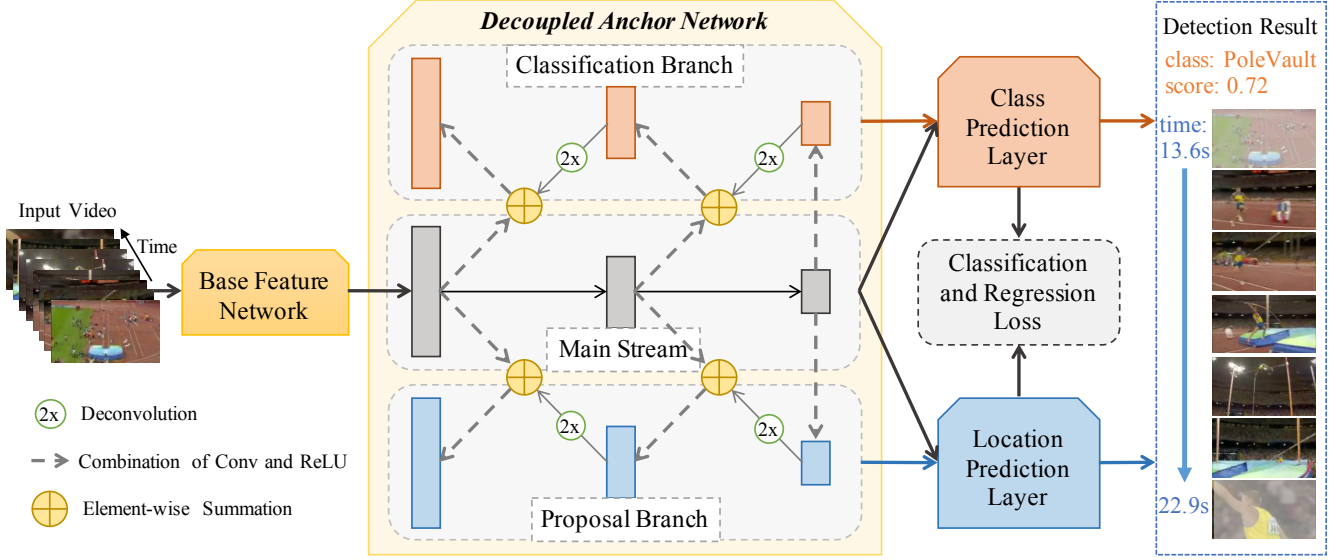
Decoupled Anchor Network

Classification Branch

2x

2x

Main Stream

2x

2x

Proposal Branch

Input Video

Time

Base Feature Network

2x Deconvolution

Combination of Conv and ReLU

Element-wise Summation

Class Prediction Layer

Classification and Regression Loss

Location Prediction Layer

Detection Result

class: PoleVault

score: 0.72

time: 13.6s

22.9s